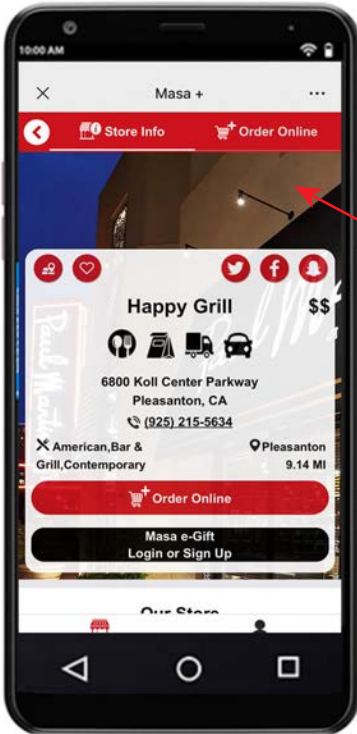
10:00 AM

Masa +

Store Info

Order Online

Happy Grill

$$

6800 Koll Center Parkway
Pleasanton, CA

(925) 215-5634

American,Bar & Grill,Contemporary

Pleasanton
9.14 MI

Order Online

Masa e-Gift
Login or Sign Up

Our Store